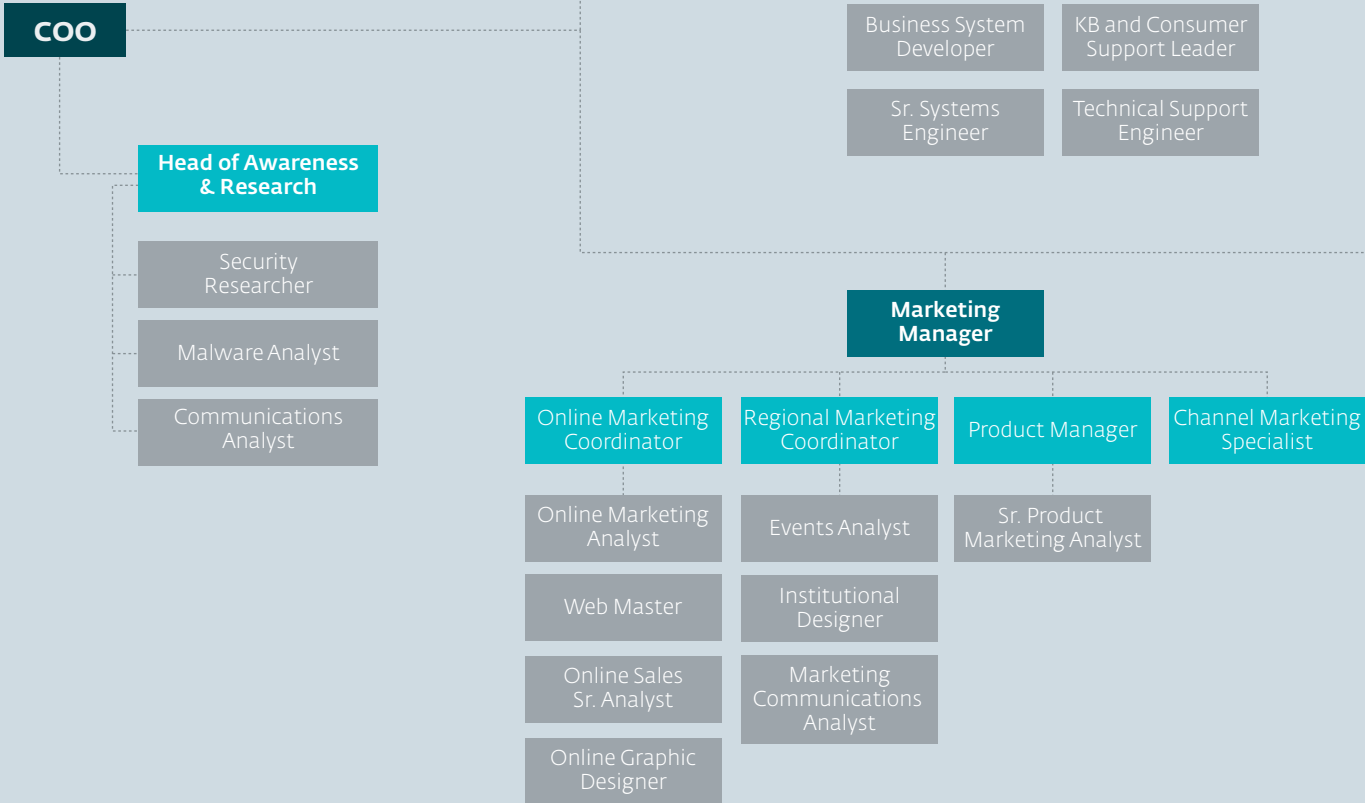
COO

Business System Developer

KB and Consumer Support Leader

Sr. Systems Engineer

Technical Support Engineer

Head of Awareness & Research

Security Researcher

Malware Analyst

Communications Analyst

Marketing Manager

Online Marketing Coordinator

Regional Marketing Coordinator

Product Manager

Channel Marketing Specialist

Online Marketing Analyst

Web Master

Online Sales Sr. Analyst

Online Graphic Designer

Events Analyst

Institutional Designer

Marketing Communications Analyst

Sr. Product Marketing Analyst